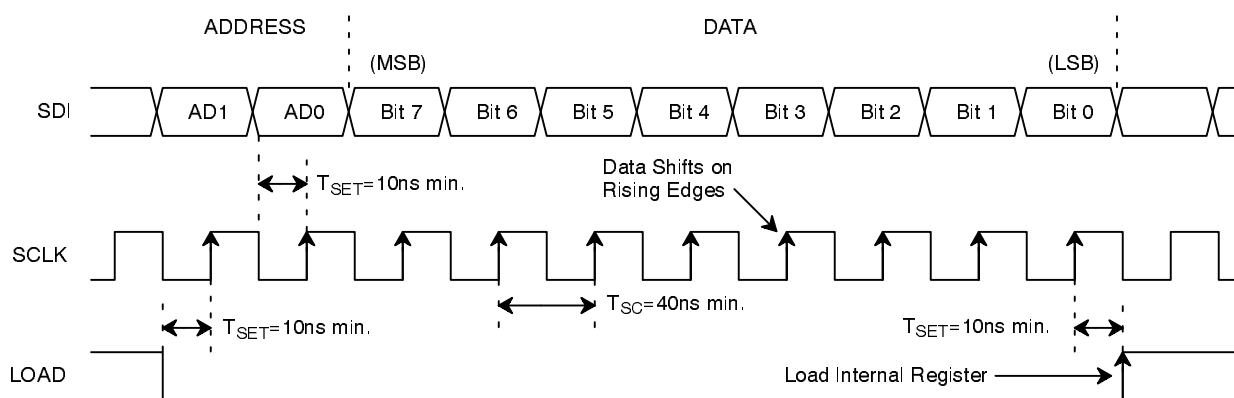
ADDRESS

DATA

(MSB)

(LSB)

SDI

AD1

AD0

Bit 7

Bit 6

Bit 5

Bit 4

Bit 3

Bit 2

Bit 1

Bit 0

$T_{SET}$=10ns min.

Data Shifts on Rising Edges

SCLK

$T_{SC}$=40ns min.

$T_{SET}$=10ns min.

$T_{SET}$=10ns min.

LOAD

Load Internal Register